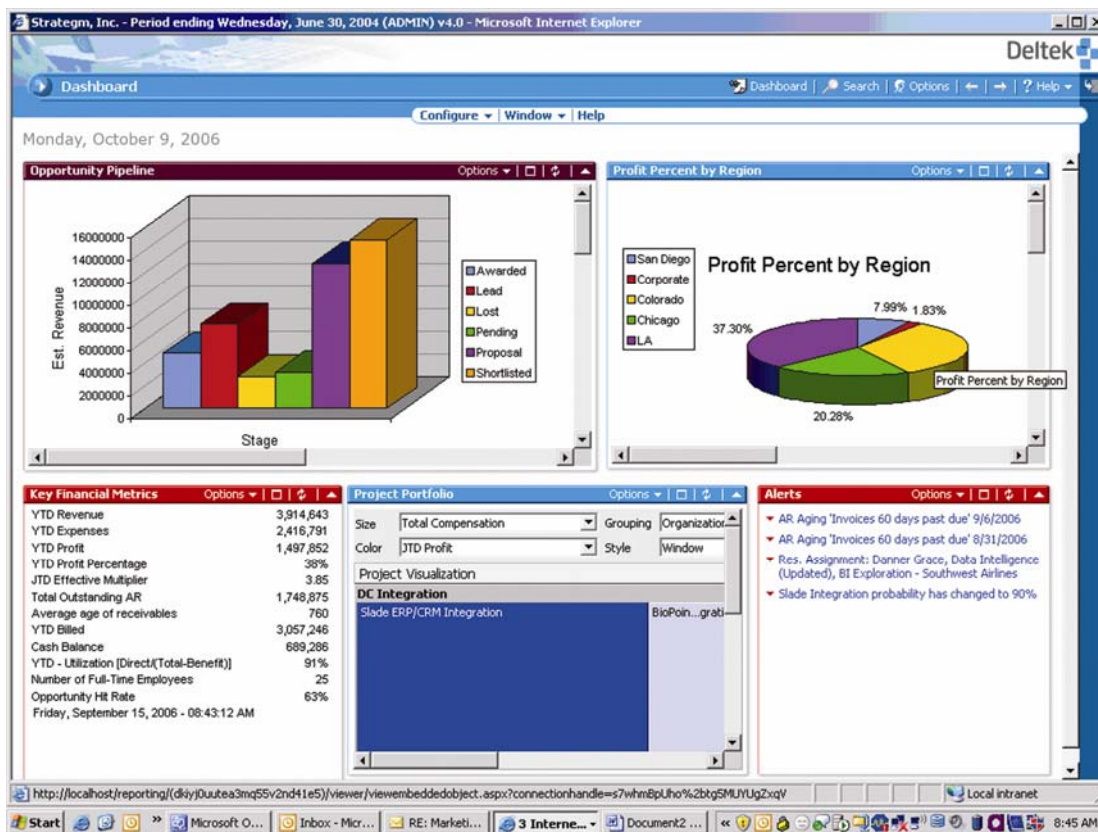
Strategm, Inc. - Period ending Wednesday, June 30, 2004 (ADMIN) v4.0 - Microsoft Internet Explorer

Deltek

Dashboard

Dashboard | Search | Options | ← | → | ? Help

Configure | Window | Help

Monday, October 9, 2006

Opportunity Pipeline

Options

16000000
14000000
12000000
10000000
8000000
6000000
4000000
2000000
0

Est. Revenue

Stage

Awarded
Lead
Lost
Pending
Proposal
Shortlisted

Profit Percent by Region

Options

San Diego
Corporate
Colorado
Chicago
LA

Profit Percent by Region

7.99% 1.83%

37.30%

20.28%

Profit Percent by Region

Key Financial Metrics

Options

| | |
|---|---|
| YTD Revenue | 3,914,643 |
| YTD Expenses | 2,416,791 |
| YTD Profit | 1,497,852 |
| YTD Profit Percentage | 38% |
| JTD Effective Multiplier | 3.85 |
| Total Outstanding AR | 1,748,875 |
| Average age of receivables | 760 |
| YTD Billed | 3,057,246 |
| Cash Balance | 689,286 |
| YTD - Utilization [Direct/(Total-Benefit)] | 91% |
| Number of Full-Time Employees | 25 |
| Opportunity Hit Rate | 63% |

Friday, September 15, 2006 - 08:43:12 AM

Project Portfolio

Options

Size Total Compensation Grouping Organization

Color JTD Profit Style Window

Project Visualization

DC Integration

Slade ERP/CRM Integration

BioPoin...grati

Alerts

Options

AR Aging 'Invoices 60 days past due' 9/6/2006

AR Aging 'Invoices 60 days past due' 8/31/2006

Res. Assignment: Danner Grace, Data Intelligence (Updated), BI Exploration - Southwest Airlines

Slade Integration probability has changed to 90%

http://localhost/reporting/(dkiyj0uutea3mq55v2nd41e5)/viewer/viewembeddedobject.aspx?connectionhandle=s7whmBpUho%2btg5MUYUgZxqV

Local intranet

Start Microsoft O... Inbox - Micr... RE: Marketi... 3 Interne... Document2 ... 8:45 AM